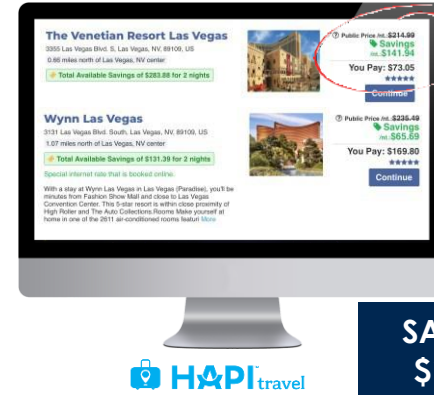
The Venetian Resort Las Vegas

3355 Las Vegas Blvd. S, Las Vegas, NV, 89109, US

0.66 miles north of Las Vegas, NV center

Total Available Savings of $283.88 for 2 nights

Public Price incl. ~~$214.99~~

Savings

incl. $141.94

You Pay: $73.05

Continue

Wynn Las Vegas

3131 Las Vegas Blvd. South, Las Vegas, NV, 89109, US

1.07 miles north of Las Vegas, NV center

Total Available Savings of $131.39 for 2 nights

Special internet rate that is booked online.

With a stay at Wynn Las Vegas in Las Vegas (Paradise), you'll be minutes from Fashion Show Mall and close to Las Vegas Convention Center. This 5-star resort is within close proximity of High Roller and The Auto Collections.Rooms Make yourself at home in one of the 2611 air-conditioned rooms featuri More

Public Price incl. ~~$235.49~~

Savings

incl. $65.69

You Pay: $169.80

Continue

HAPI travel

SA

$